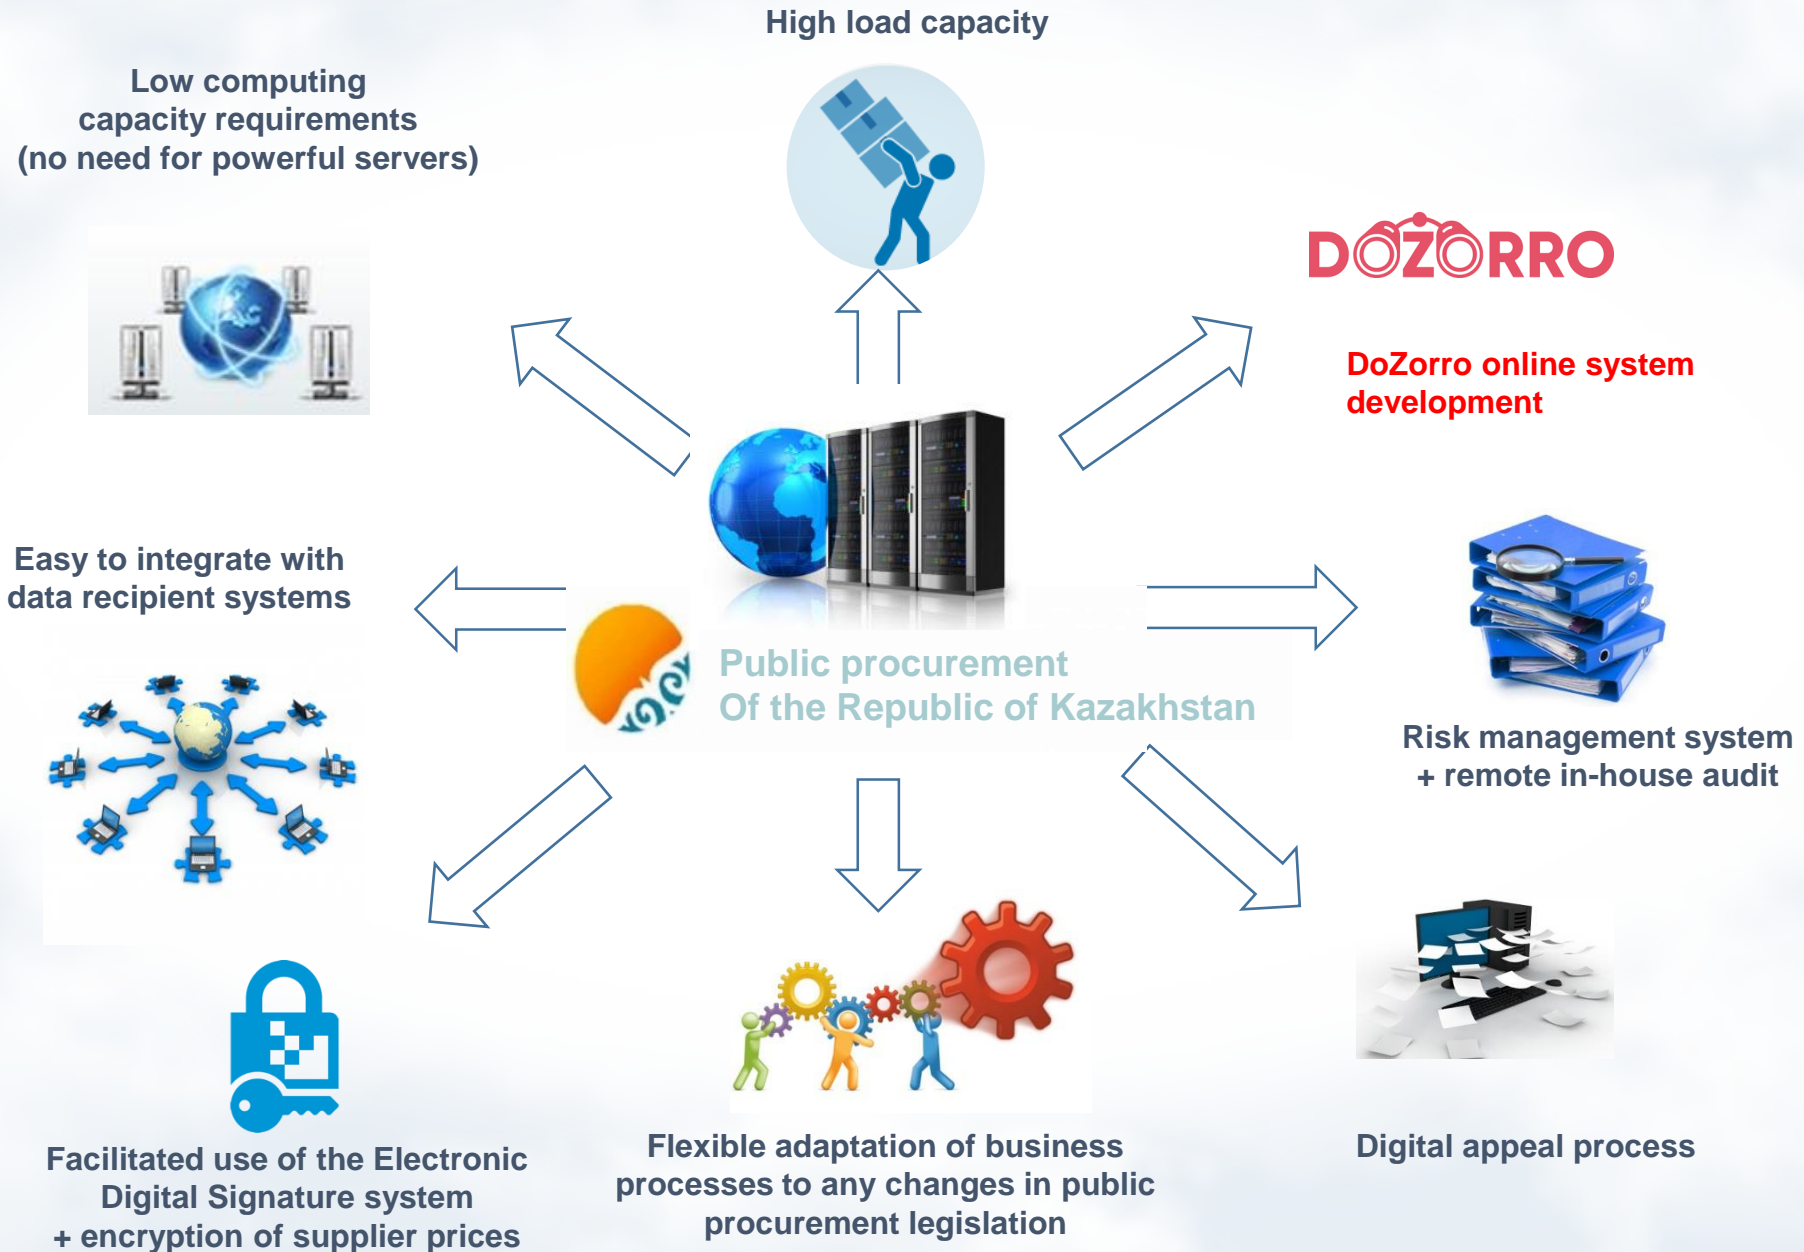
High load capacity

Low computing capacity requirements (no need for powerful servers)

DOZORRO

DoZorro online system development

Easy to integrate with data recipient systems

Public procurement
Of the Republic of Kazakhstan

Risk management system + remote in-house audit

Facilitated use of the Electronic Digital Signature system + encryption of supplier prices

Flexible adaptation of business processes to any changes in public procurement legislation

Digital appeal process